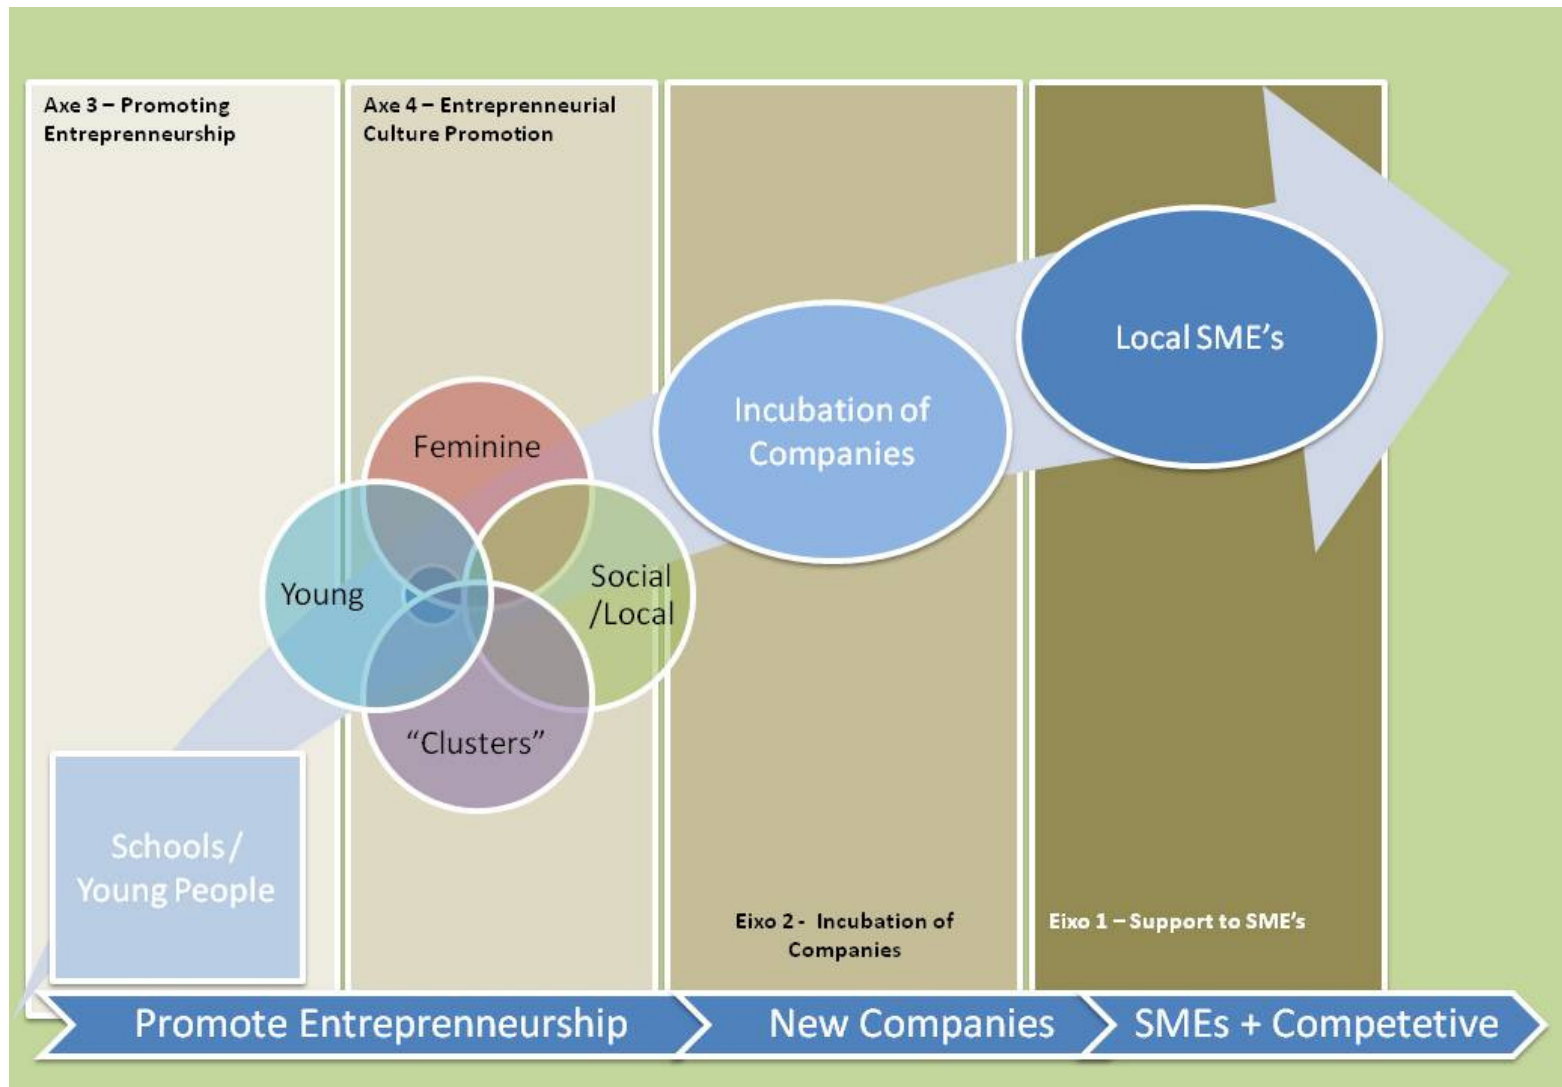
Axe 3 – Promoting Entreprenneurship

Axe 4 – Entreprenneurial Culture Promotion

Feminine

Young

Social /Local

"Clusters"

Schools / Young People

Incubation of Companies

Local SME's

Eixo 2 - Incubation of Companies

Eixo 1 – Support to SME's

Promote Entreprenneurship

New Companies

SMEs + Competetive